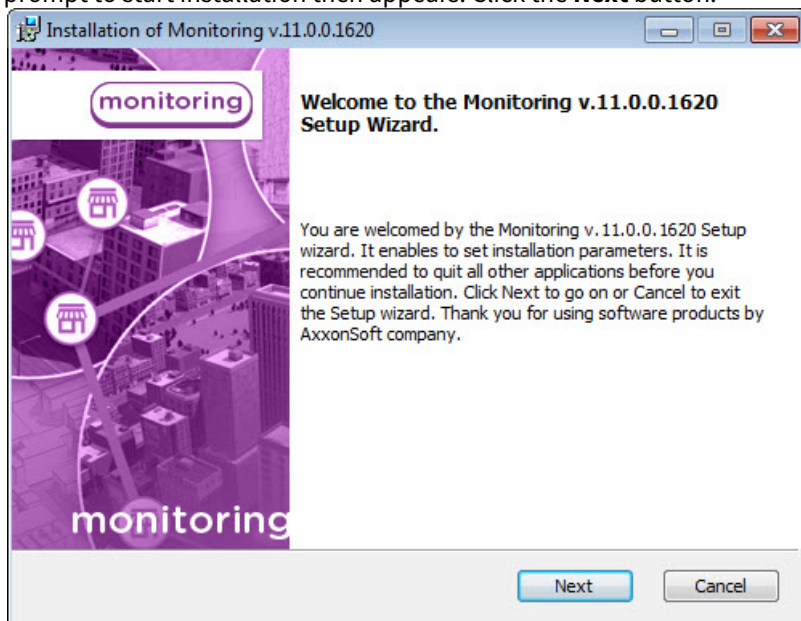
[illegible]

Installation of Monitoring v.11.0.0.1620

monitoring

Welcome to the Monitoring v.11.0.0.1620 Setup Wizard.

You are welcomed by the Monitoring v.11.0.0.1620 Setup wizard. It enables to set installation parameters. It is recommended to quit all other applications before you continue installation. Click Next to go on or Cancel to exit the Setup wizard. Thank you for using software products by AxxonSoft company.

monitoring

Next

Cancel